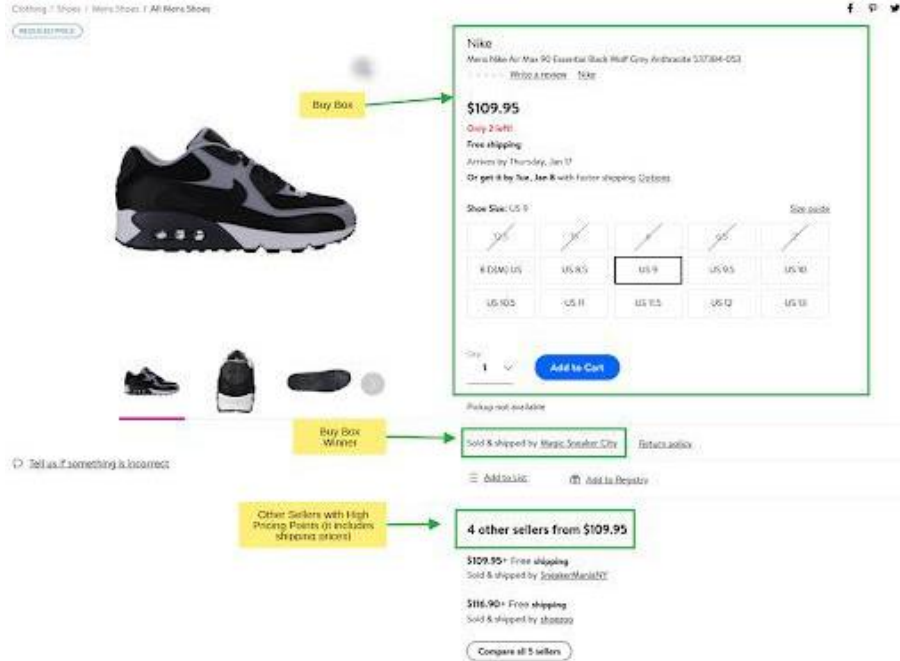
Clothing / Shoes / Mens Shoes / All Mens Shoes

REDUCED PRICE

Nike

Mens Nike Air Max 90 Essential Black Wolf Grey Anthracite 537384-053

Write a review Nike

Buy Box

$109.95

Only 2 left!

Free shipping

Arrives by Thursday, Jan 17

Or get it by Tue, Jan 8 with faster shipping Options

Shoe Size: US 9

Size guide

| 12.5 | 13 | 6 | 6.5 | 7 |
|---|---|---|---|---|
| 8 D(M) US | US 8.5 | US 9 | US 9.5 | US 10 |
| US 10.5 | US 11 | US 11.5 | US 12 | US 13 |

Qty

1

Add to Cart

Pickup not available

Buy Box Winner

Sold & shipped by Magic Sneaker City

Return policy

Tell us if something is incorrect

Add to List

Add to Registry

Other Sellers with High Pricing Points (it includes shipping prices)

4 other sellers from $109.95

$109.95+ Free shipping

Sold & shipped by SneakerManiaNY

$116.90+ Free shipping

Sold & shipped by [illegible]

Compare all 5 sellers